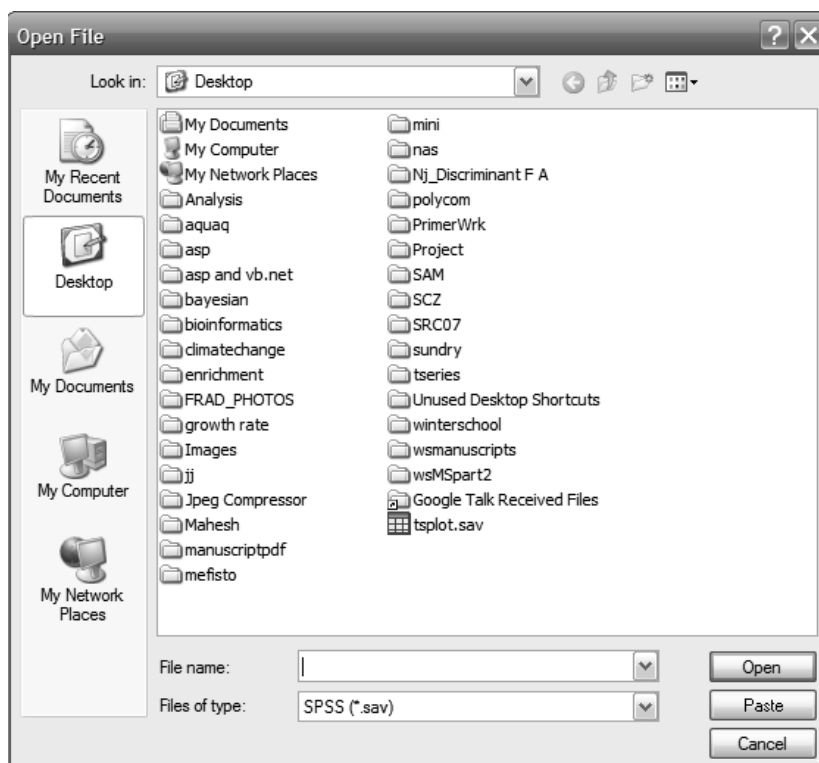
Open File

Look in: Desktop

My Recent Documents
Desktop
My Documents
My Computer
My Network Places

My Documents
My Computer
My Network Places
Analysis
aquaq
asp
asp and vb.net
bayesian
bioinformatics
climatechange
enrichment
FRAD_PHOTOS
growth rate
Images
jj
Jpeg Compressor
Mahesh
manuscriptpdf
mefisto

mini
nas
Nj_Discriminant F A
polycom
PrimerWrk
Project
SAM
SCZ
SRC07
sundry
tseries
Unused Desktop Shortcuts
winterschool
wsmanuscripts
wsMSpart2
Google Talk Received Files
tsplot.sav

File name:
Files of type: SPSS (*.sav)

Open
Paste
Cancel